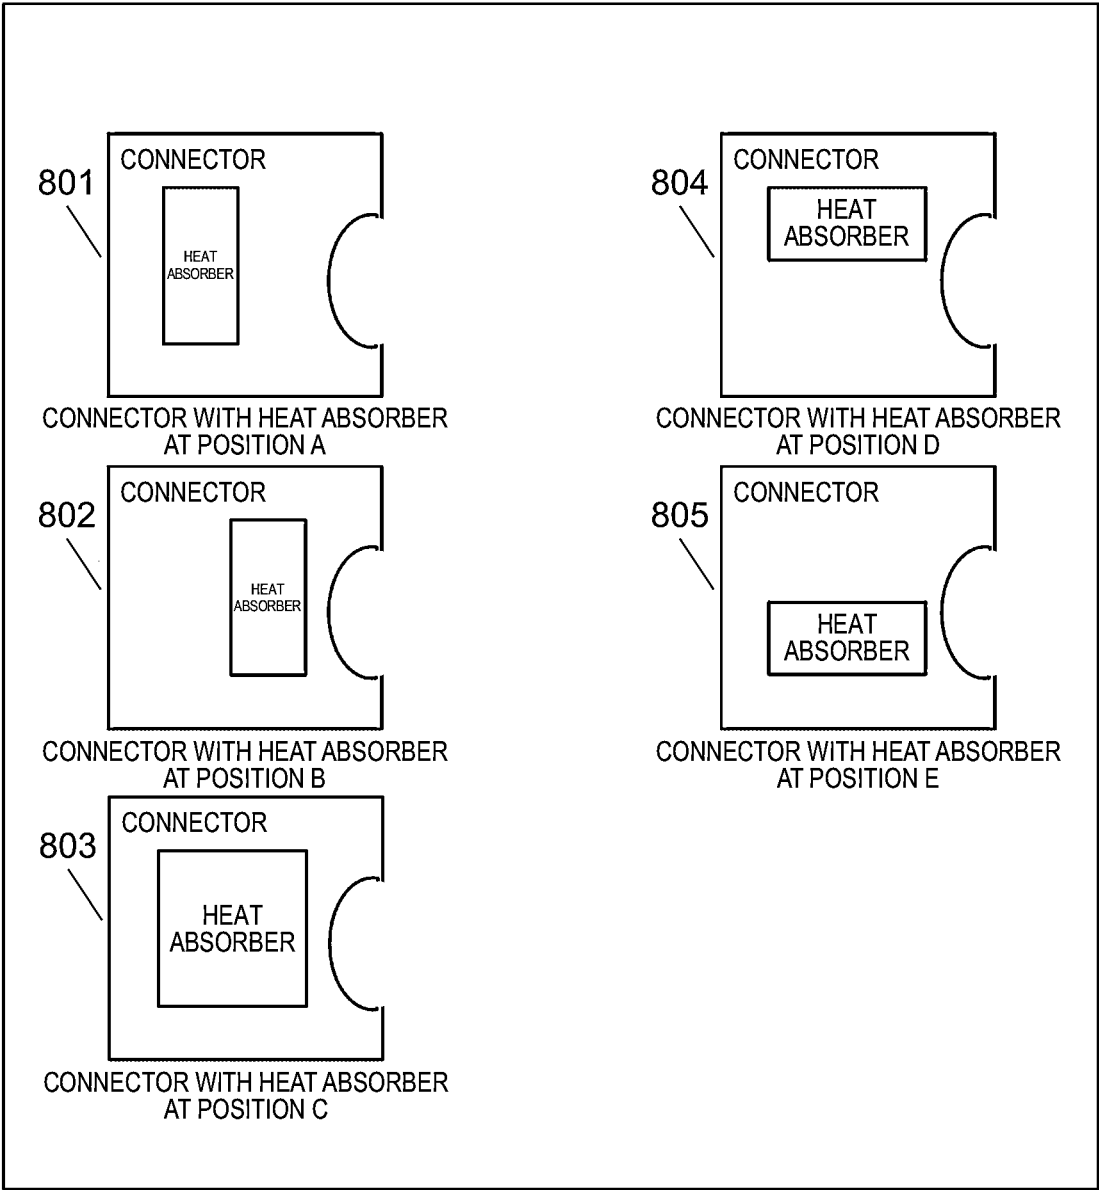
CONNECTOR
801
HEAT ABSORBER
CONNECTOR WITH HEAT ABSORBER AT POSITION A

CONNECTOR
802
HEAT ABSORBER
CONNECTOR WITH HEAT ABSORBER AT POSITION B

CONNECTOR
803
HEAT ABSORBER
CONNECTOR WITH HEAT ABSORBER AT POSITION C

CONNECTOR
804
HEAT ABSORBER
CONNECTOR WITH HEAT ABSORBER AT POSITION D

CONNECTOR
805
HEAT ABSORBER
CONNECTOR WITH HEAT ABSORBER AT POSITION E